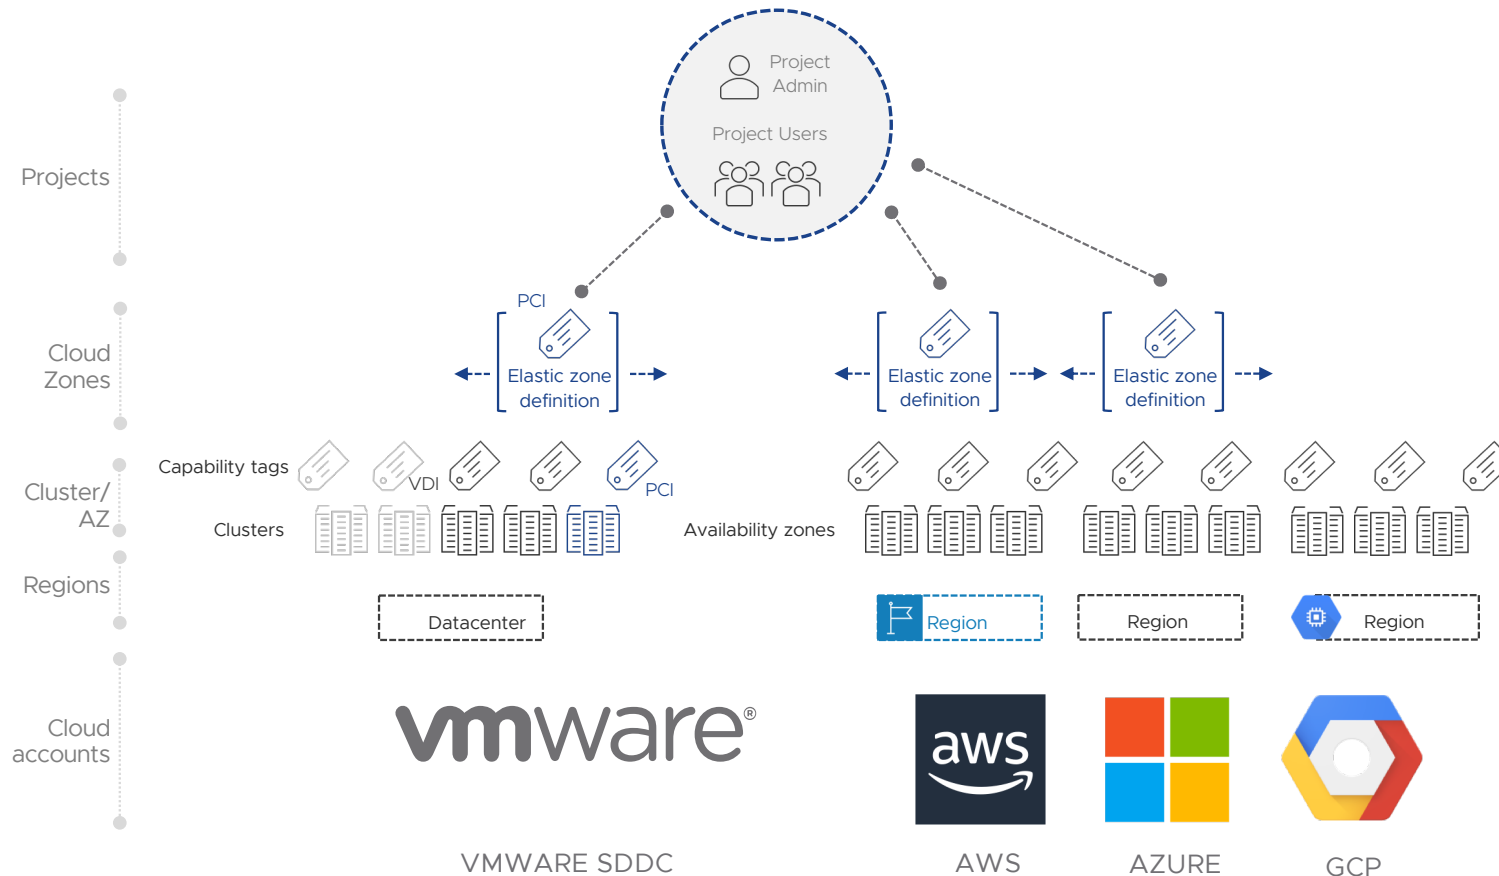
Project Admin

Project Users

Projects

PCI

Elastic zone definition

Elastic zone definition

Elastic zone definition

Cloud Zones

Capability tags

VDI

PCI

Cluster/ AZ

Clusters

Availability zones

Regions

Datacenter

Region

Region

Region

Cloud accounts

vmware®

aws

VMWARE SDDC

AWS

AZURE

GCP